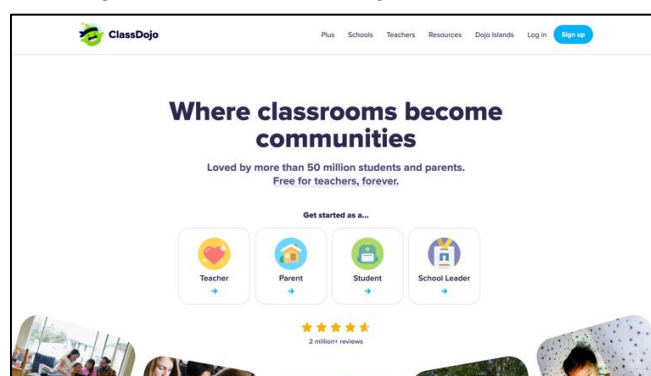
ClassDojo

Plus Schools Teachers Resources Dojo Islands Log in Sign up

Where classrooms become communities

Loved by more than 50 million students and parents.
Free for teachers, forever.

Get started as a...

Teacher →
Parent →
Student →
School Leader →

2 million+ reviews